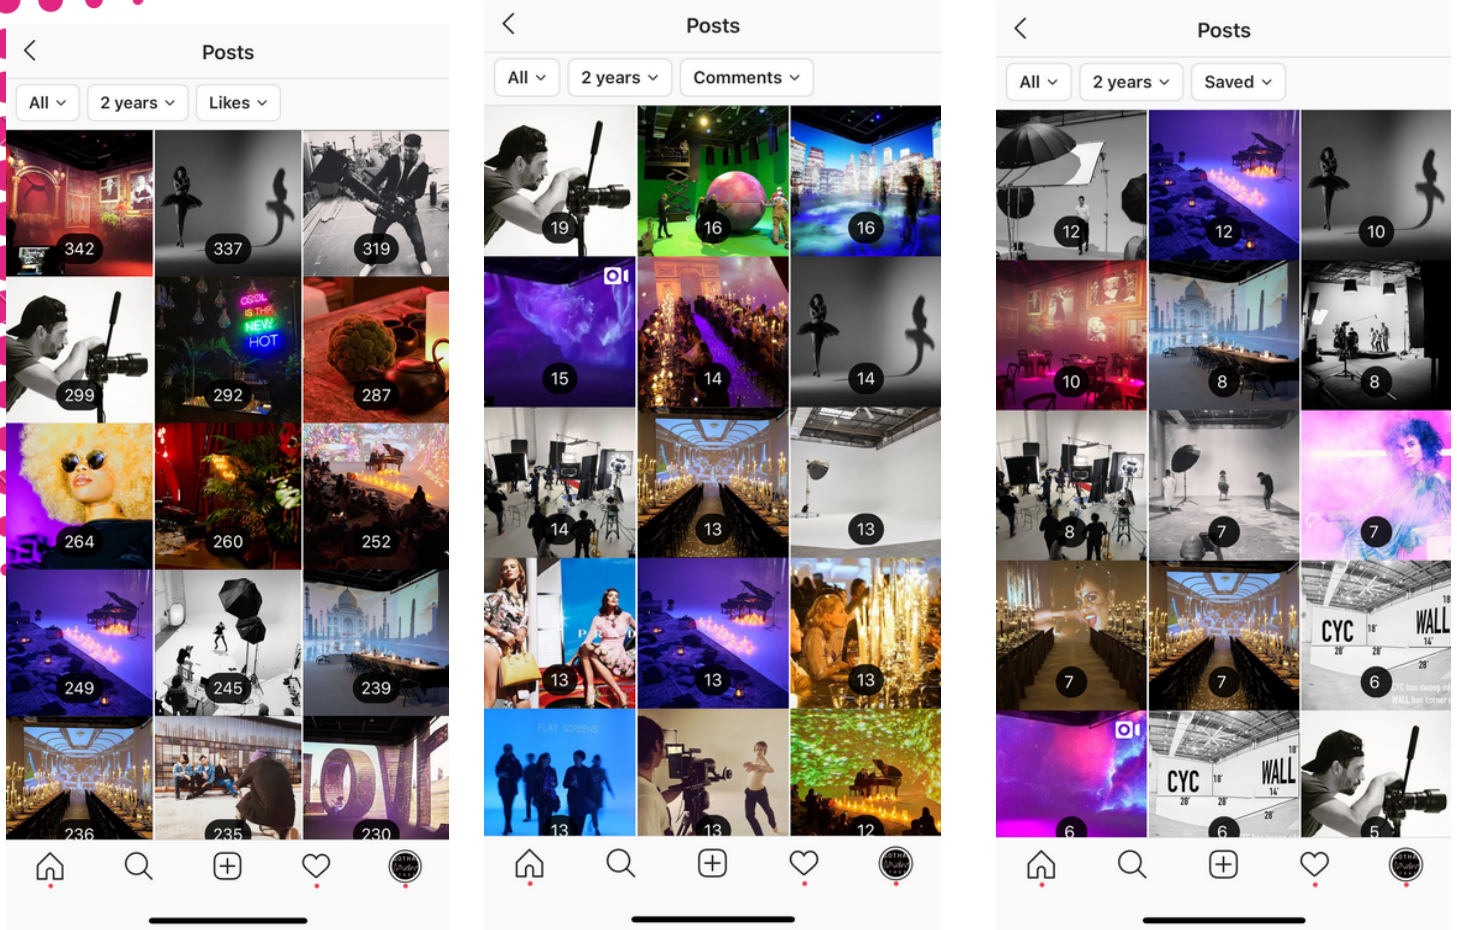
Posts

All 2 years Likes

342 337 319
299 COOL IS THE NEW HOT 292 287
264 260 252
249 245 239
236 235 230

Posts

All 2 years Comments

19 16 16
15 14 14
14 13 13
13 13 13
13 13 12

Posts

All 2 years Saved

12 12 10
10 8 8
8 7 7
7 7 CYC WALL 6
6 CYC WALL 6 5